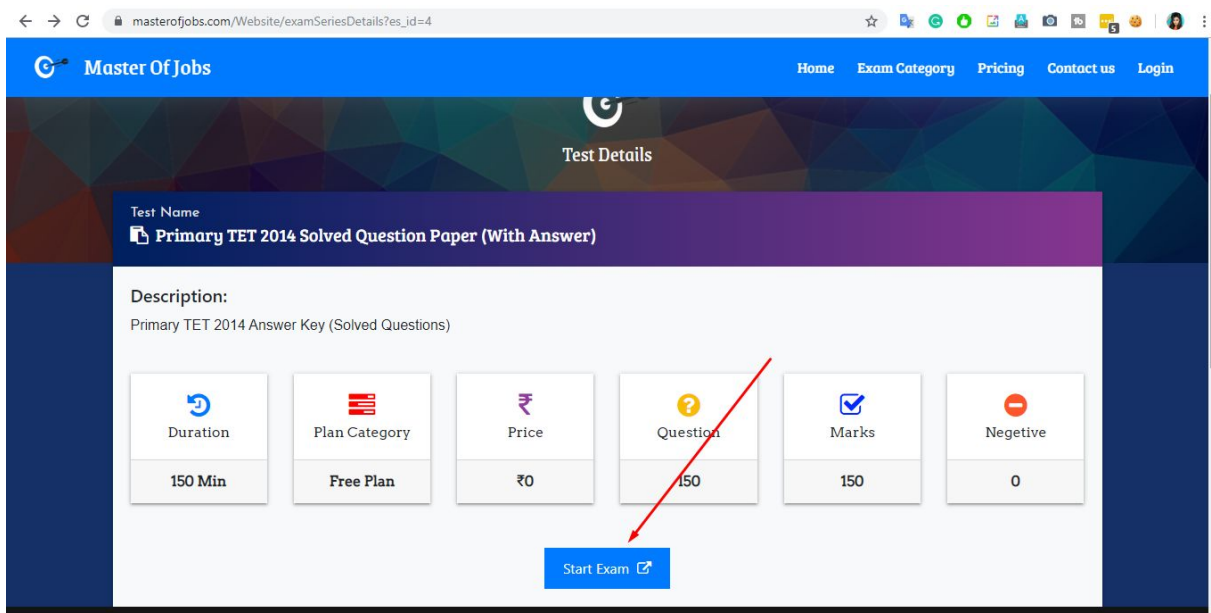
masterofjobs.com/Website/examSeriesDetails?es_id=4

Master Of Jobs

Home Exam Category Pricing Contact us Login

Test Details

Test Name

Primary TET 2014 Solved Question Paper (With Answer)

Description:

Primary TET 2014 Answer Key (Solved Questions)

| Duration | Plan Category | Price | Question | Marks | Negetive |
|---|---|---|---|---|---|
| 150 Min | Free Plan | ₹0 | 150 | 150 | 0 |

Start Exam